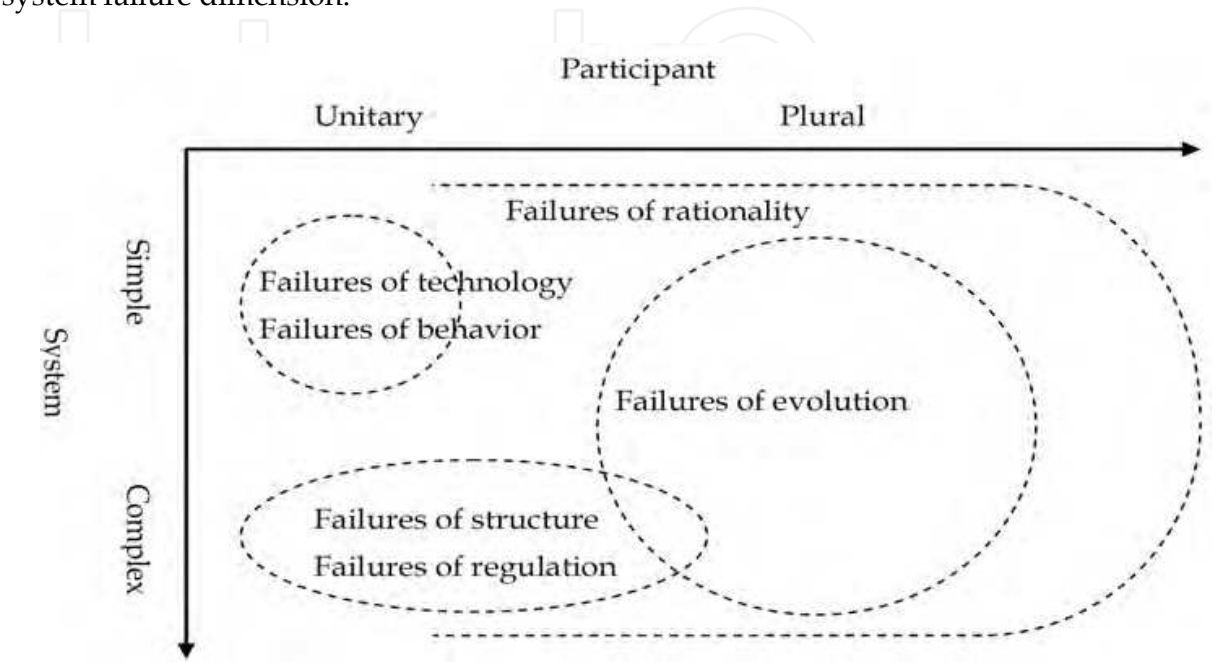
system failure dimension.

Participant

Unitary

Plural

Simple

System

Complex

Failures of rationality

Failures of technology
Failures of behavior

Failures of evolution

Failures of structure
Failures of regulation